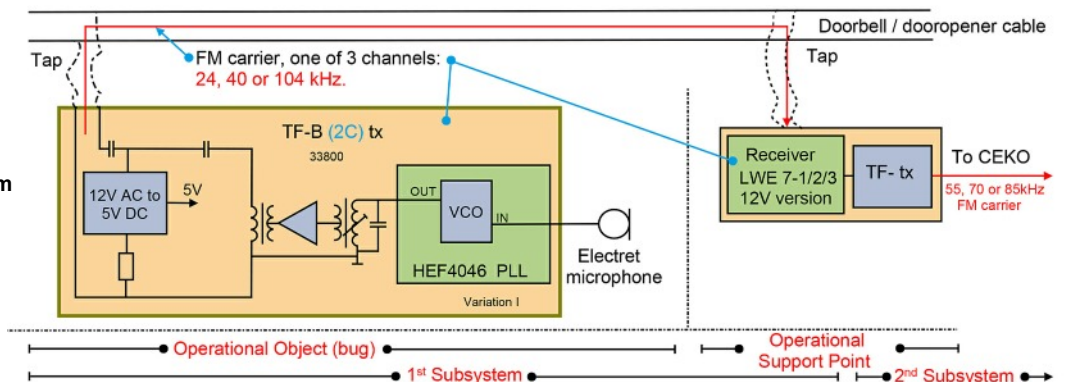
Doorbell / dooropener cable

Tap

FM carrier, one of 3 channels:
24, 40 or 104 kHz.

Tap

m

TF-B (2C) tx
33800

12V AC to 5V DC

5V

OUT

VCO

IN

HEF4046 PLL

Variation I

Electret microphone

Receiver
LWE 7-1/2/3
12V version

TF- tx

To CEKO

55, 70 or 85kHz FM carrier

Operational Object (bug)

Operational Support Point

1st Subsystem

2nd Subsystem